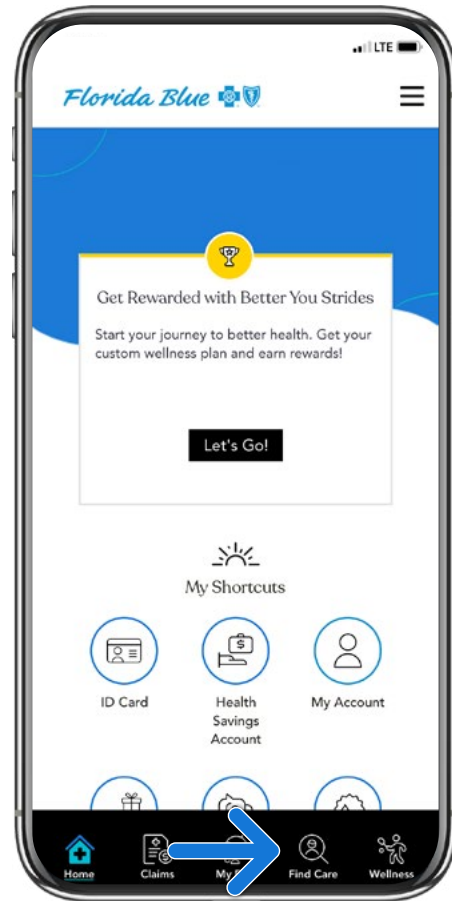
LTE

Florida Blue

Get Rewarded with Better You Strides

Start your journey to better health. Get your custom wellness plan and earn rewards!

Let's Go!

My Shortcuts

ID Card

Health Savings Account

My Account

Home

Claims

My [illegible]

Find Care

Wellness